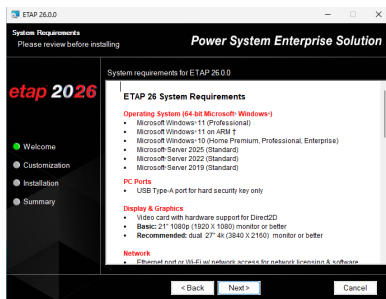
ETAP 26.0.0

System Requirements
Please review before installing

Power System Enterprise Solution

etap 2026

Welcome
Customization
Installation
Summary

System requirements for ETAP 26.0.0

ETAP 26 System Requirements

Operating System (64-bit Microsoft® Windows®)
• Microsoft Windows® 11 (Professional)
• Microsoft Windows® 11 on ARM †
• Microsoft Windows® 10 (Home Premium, Professional, Enterprise)
• Microsoft® Server 2025 (Standard)
• Microsoft® Server 2022 (Standard)
• Microsoft® Server 2019 (Standard)

PC Ports
• USB Type-A port for hard security key only

Display & Graphics
• Video card with hardware support for Direct2D
• Basic: 21" 1080p (1920 X 1080) monitor or better
• Recommended: dual 27" 4k (3840 X 2160) monitor or better

Network
• Ethernet port or Wi-Fi w/ network access for network licensing & software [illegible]

< Back Next > Cancel